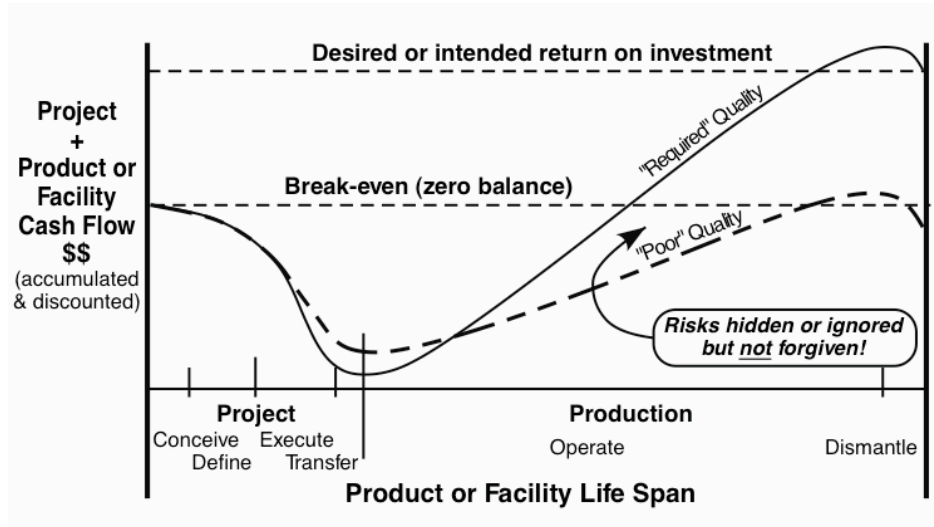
Desired or intended return on investment

Project + Product or Facility Cash Flow $$ (accumulated & discounted)

"Required" Quality

Break-even (zero balance)

"Poor" Quality

Risks hidden or ignored but not forgiven!

Project

Conceive

Define

Execute

Transfer

Production

Operate

Dismantle

Product or Facility Life Span